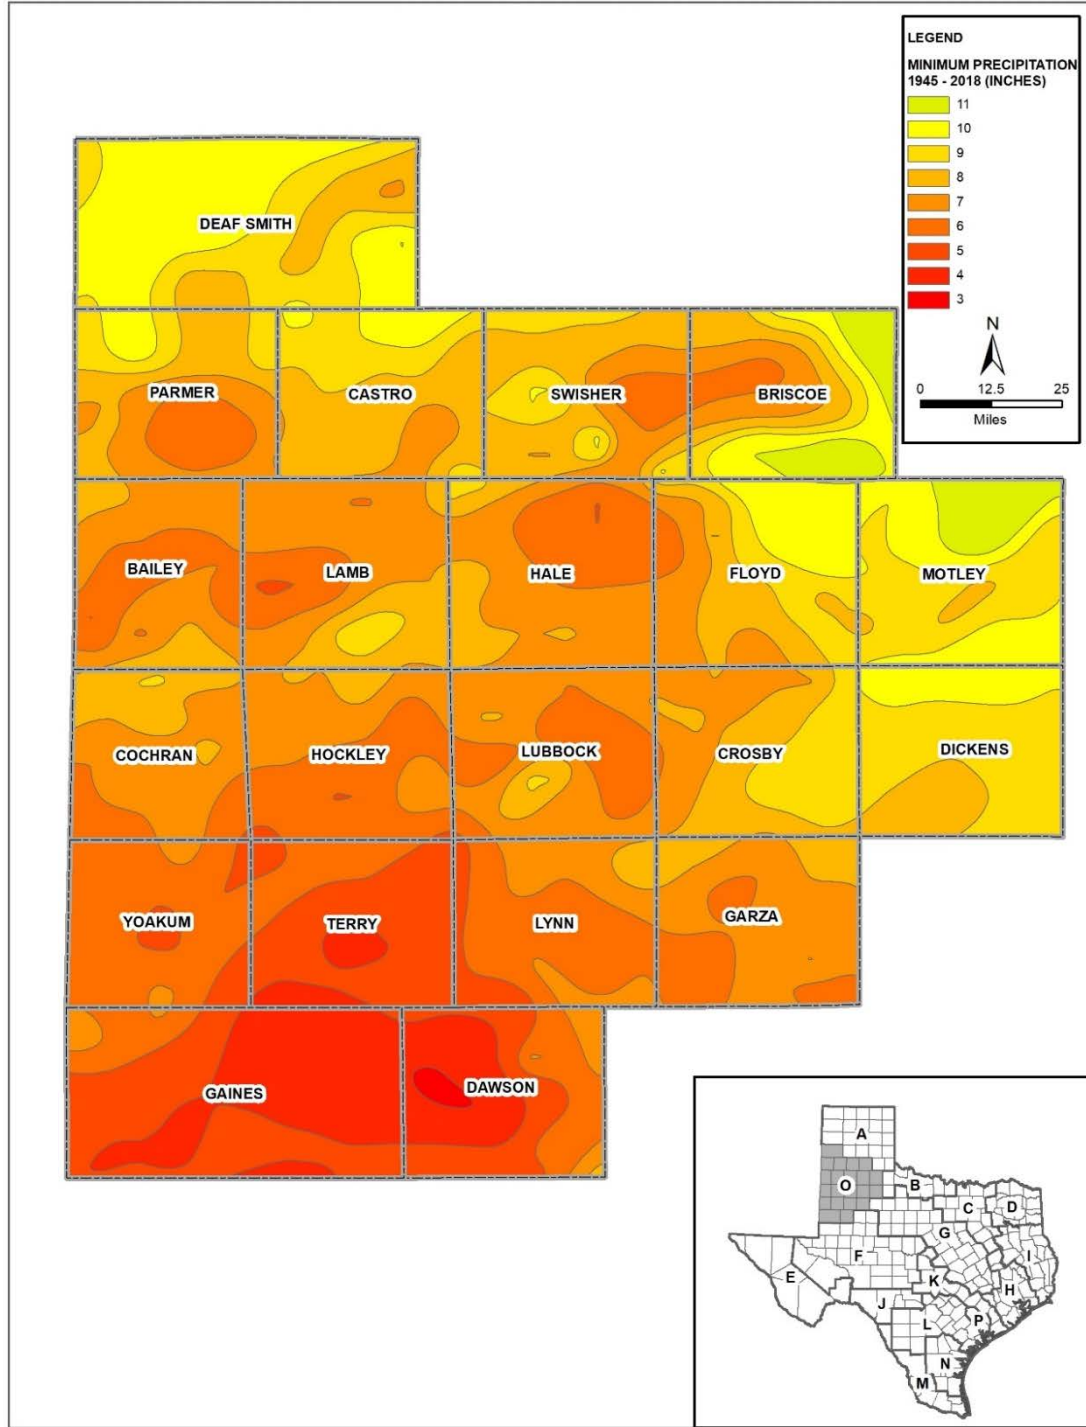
LEGEND

MINIMUM PRECIPITATION 1945 - 2018 (INCHES)

11
10
9
8
7
6
5
4
3

N

0 12.5 25
Miles

DEAF SMITH

PARMER
CASTRO
SWISHER
BRISCOE

BAILEY
LAMB
HALE
FLOYD
MOTLEY

COCHRAN
HOCKLEY
LUBBOCK
CROSBY
DICKENS

YOAKUM
TERRY
LYNN
GARZA

GAINES
DAWSON

A
O
B
C
D
G
F
E
I
K
H
J
L
P
N
M